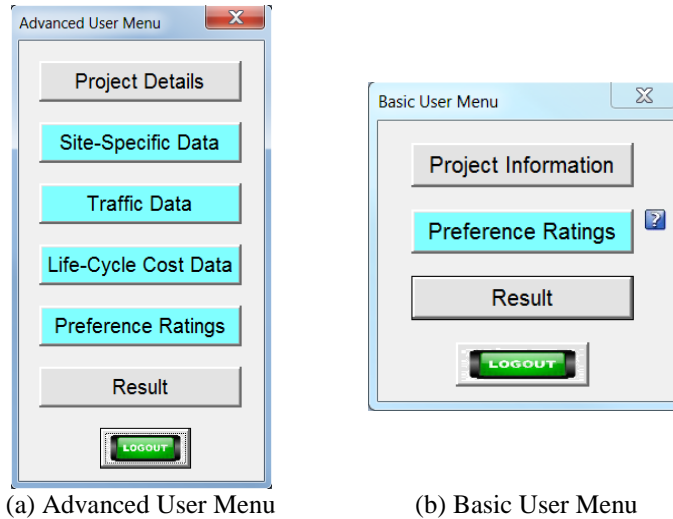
Advanced User Menu

Project Details

Site-Specific Data

Traffic Data

Life-Cycle Cost Data

Preference Ratings

Result

LOGOUT

Basic User Menu

Project Information

Preference Ratings

?

Result

LOGOUT

(a) Advanced User Menu

(b) Basic User Menu